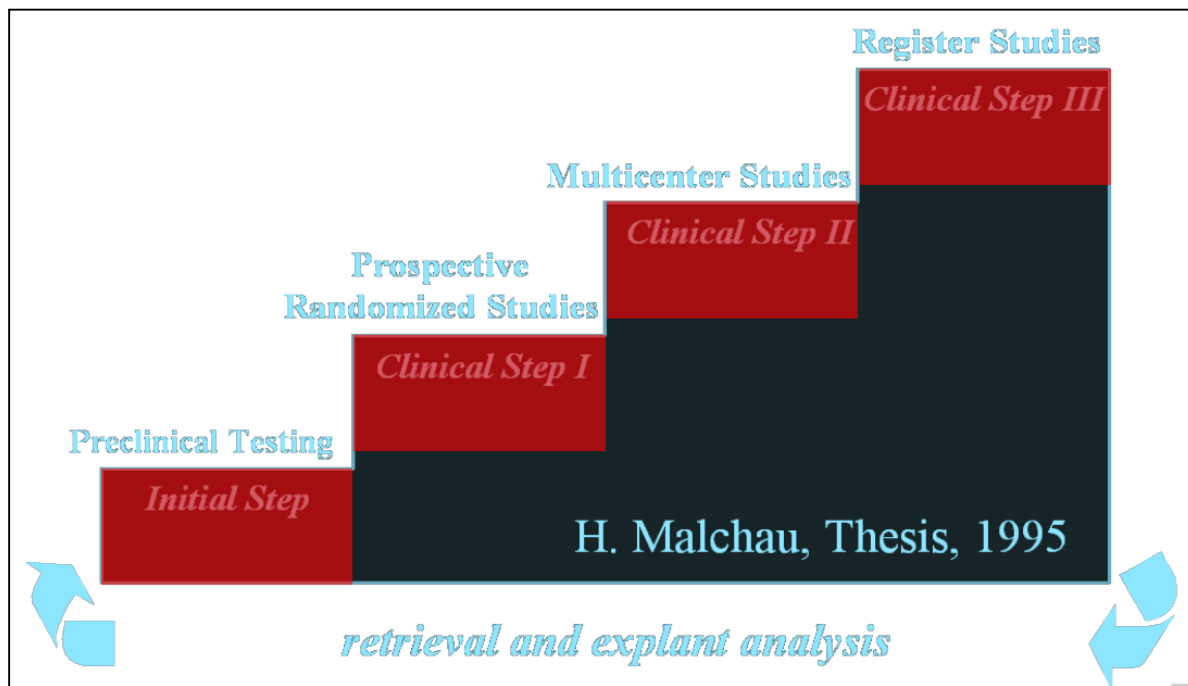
Register Studies

Clinical Step III

Multicenter Studies

Clinical Step II

Prospective Randomized Studies

Clinical Step I

Preclinical Testing

Initial Step

H. Malchau, Thesis, 1995

retrieval and explant analysis